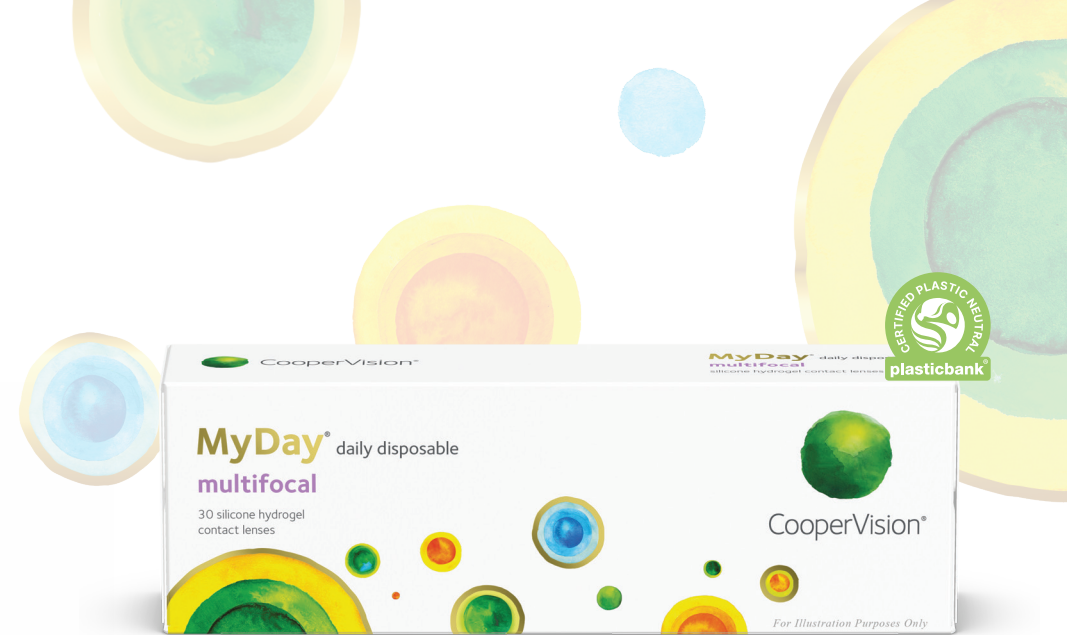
CooperVision®

MyDay® daily dispos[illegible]
multifocal
silicone hydrogel contact lenses

CERTIFIED PLASTIC NEUTRAL
plasticbank®

MyDay® daily disposable
multifocal
30 silicone hydrogel contact lenses

CooperVision®

For Illustration Purposes Only